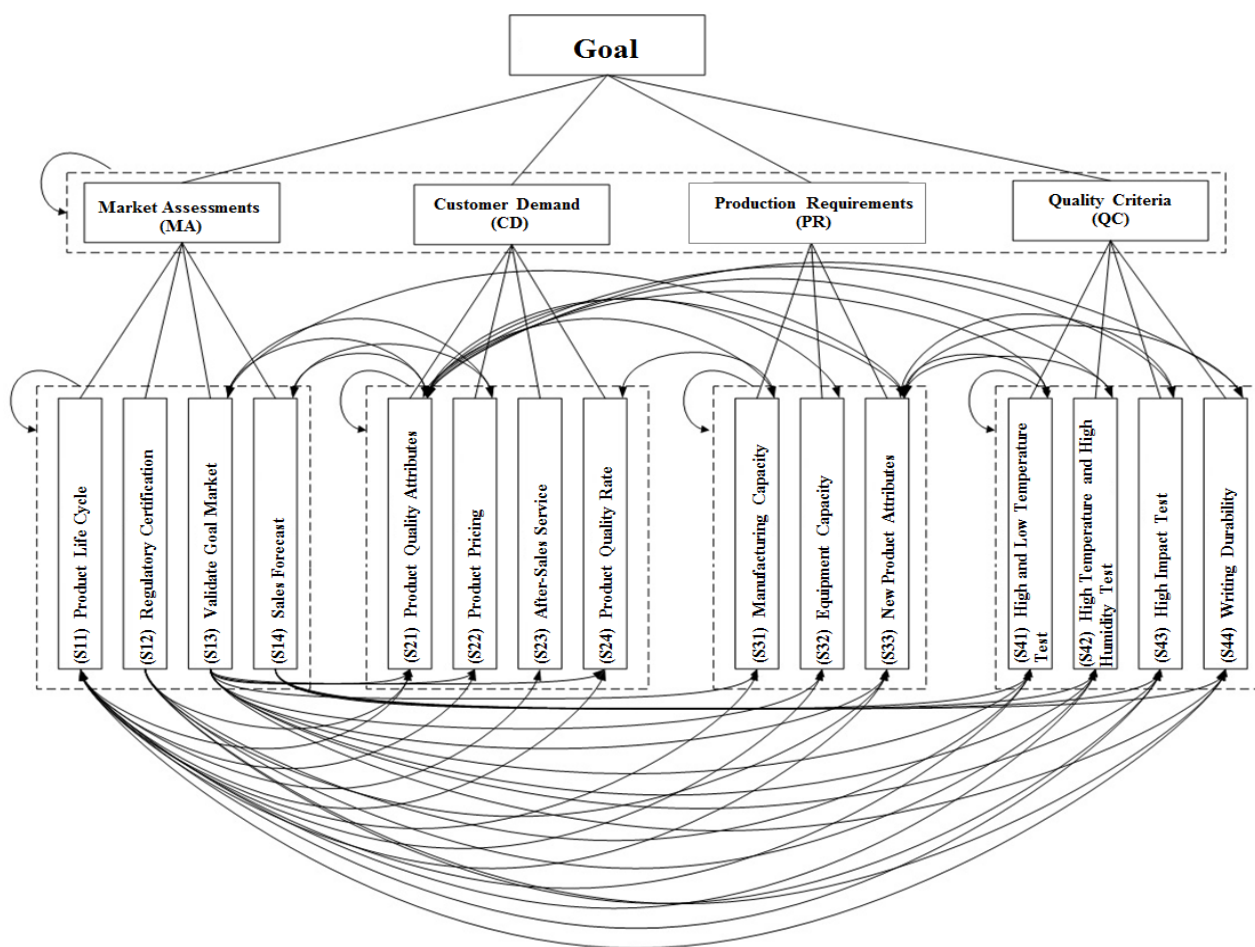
Goal

Market Assessments (MA)

Customer Demand (CD)

Production Requirements (PR)

Quality Criteria (QC)

(S11) Product Life Cycle

(S12) Regulatory Certification

(S13) Validate Goal Market

(S14) Sales Forecast

(S21) Product Quality Attributes

(S22) Product Pricing

(S23) After-Sales Service

(S24) Product Quality Rate

(S31) Manufacturing Capacity

(S32) Equipment Capacity

(S33) New Product Attributes

(S41) High and Low Temperature Test

(S42) High Temperature and High Humidity Test

(S43) High Impact Test

(S44) Writing Durability